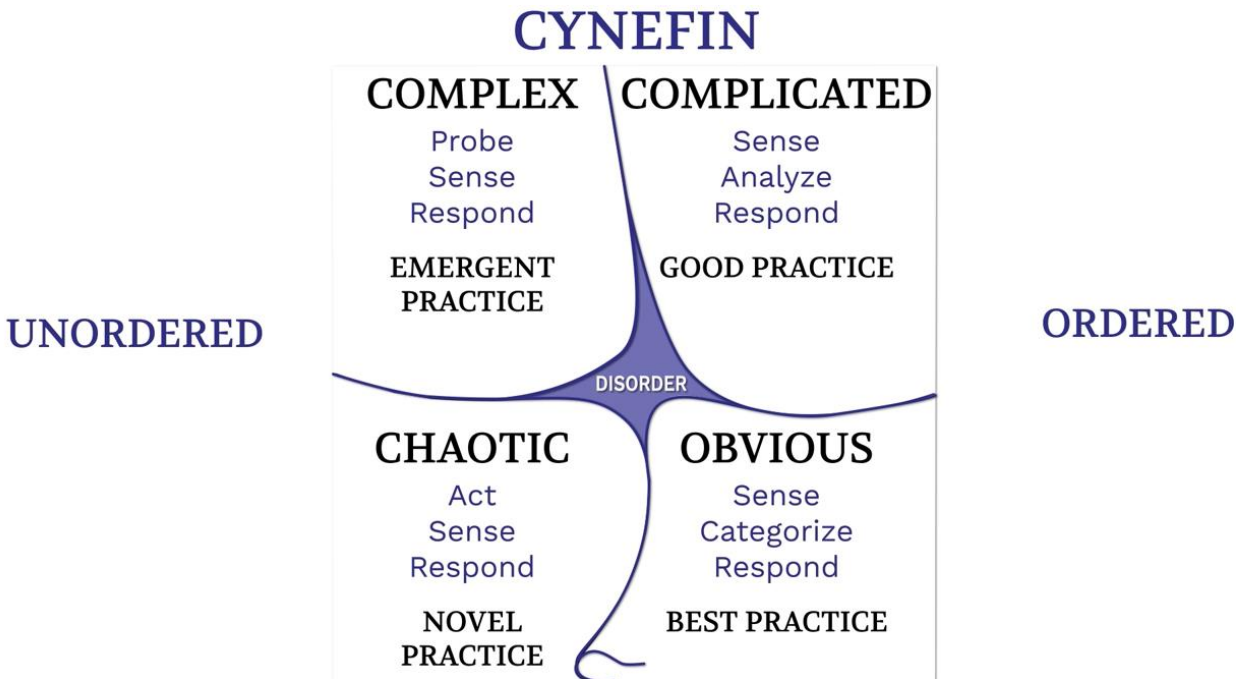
CYNEFIN

UNORDERED

COMPLEX
Probe
Sense
Respond

EMERGENT PRACTICE

COMPLICATED
Sense
Analyze
Respond

GOOD PRACTICE

ORDERED

DISORDER

CHAOTIC
Act
Sense
Respond

NOVEL PRACTICE

OBVIOUS
Sense
Categorize
Respond

BEST PRACTICE